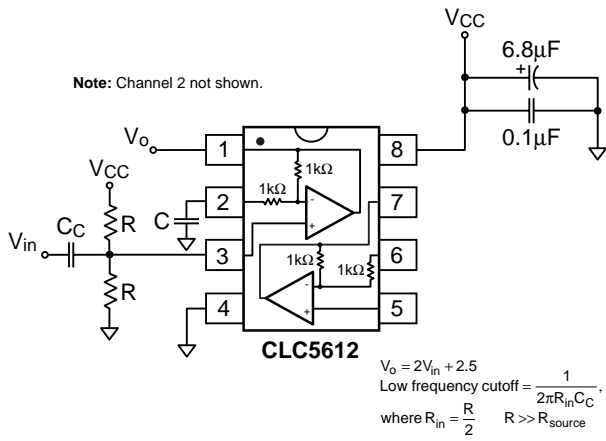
$V_{CC}$

6.8μF

+

Note: Channel 2 not shown.

0.1μF

$V_o$

1

8

1kΩ

1kΩ

-

+

2

7

C

$V_{CC}$

R

$C_C$

$V_{in}$

3

6

1kΩ

1kΩ

-

+

R

4

5

CLC5612

$V_o = 2V_{in} + 2.5$

Low frequency cutoff $= \frac{1}{2\pi R_{in} C_C}$,

where $R_{in} = \frac{R}{2}$  $R >> R_{source}$